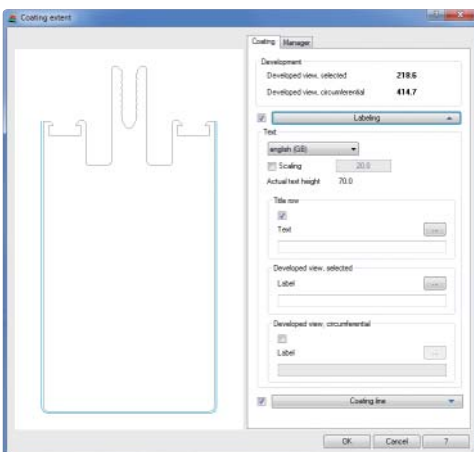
Coating extent

Coating | Manager

Development

Developed view, selected 218.6

Developed view, circumferential 414.7

Labeling

Text

english (GB)

Scaling 20.0

Actual text height 70.0

Title row

Text

...

Developed view, selected

Label

...

Developed view, circumferential

Label

...

Coating line

OK | Cancel | ?